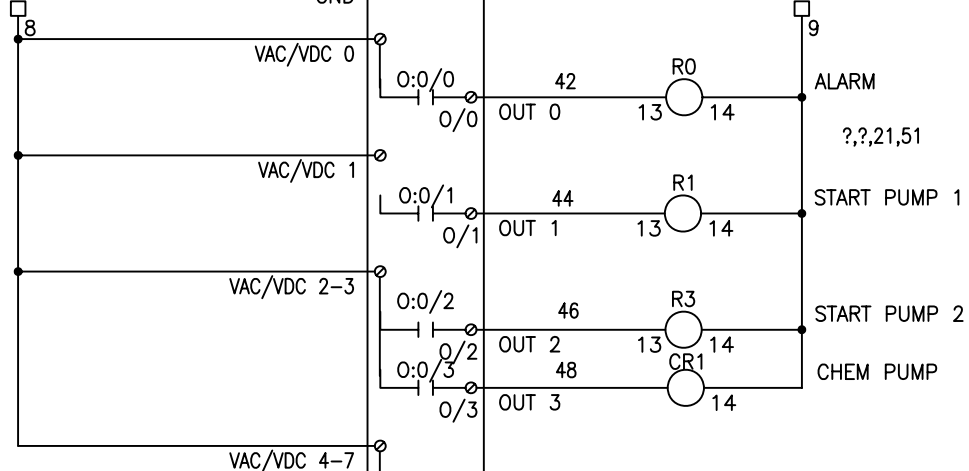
GND
8
9
VAC/VDC 0
0:0/0
0/0
42
OUT 0
R0
13
14
ALARM
?,?,21,51
VAC/VDC 1
0:0/1
0/1
44
OUT 1
R1
13
14
START PUMP 1
VAC/VDC 2-3
0:0/2
0/2
46
OUT 2
R3
13
14
START PUMP 2
0:0/3
0/3
48
OUT 3
CR1
14
CHEM PUMP
VAC/VDC 4-7